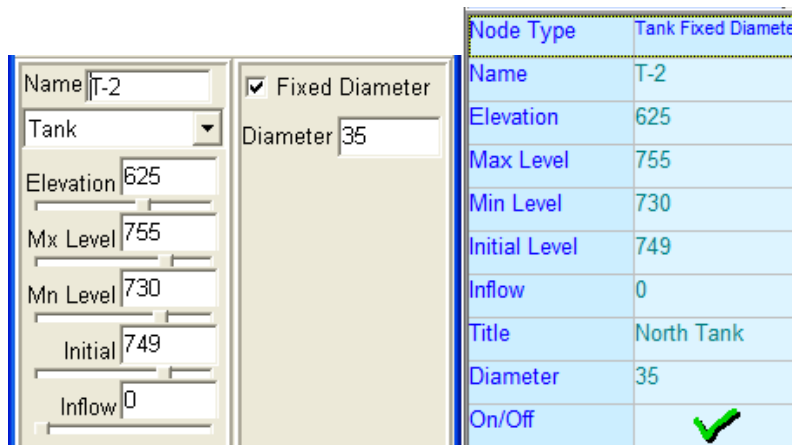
Name T-2
Tank
Elevation 625
Mx Level 755
Mn Level 730
Initial 749
Inflow 0

Fixed Diameter
Diameter 35

| Node Type | Tank Fixed Diamete |
|---|---|
| Name | T-2 |
| Elevation | 625 |
| Max Level | 755 |
| Min Level | 730 |
| Initial Level | 749 |
| Inflow | 0 |
| Title | North Tank |
| Diameter | 35 |
| On/Off | ✓ |